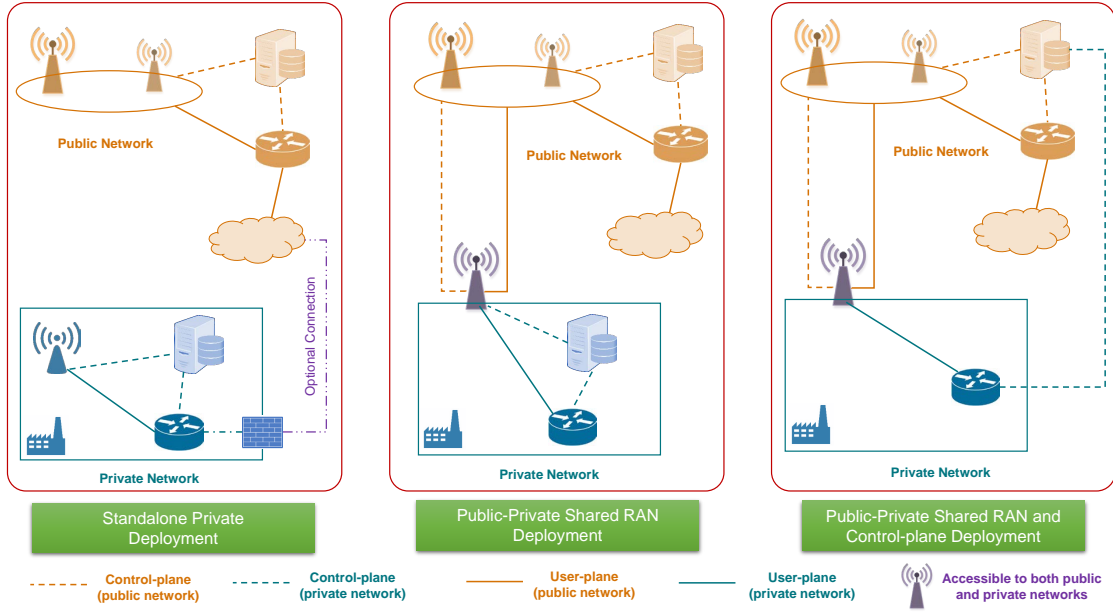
Public Network

Optional Connection

Private Network

Standalone Private Deployment

Public Network

Private Network

Public-Private Shared RAN Deployment

Public Network

Private Network

Public-Private Shared RAN and Control-plane Deployment

Control-plane (public network)

Control-plane (private network)

User-plane (public network)

User-plane (private network)

Accessible to both public and private networks